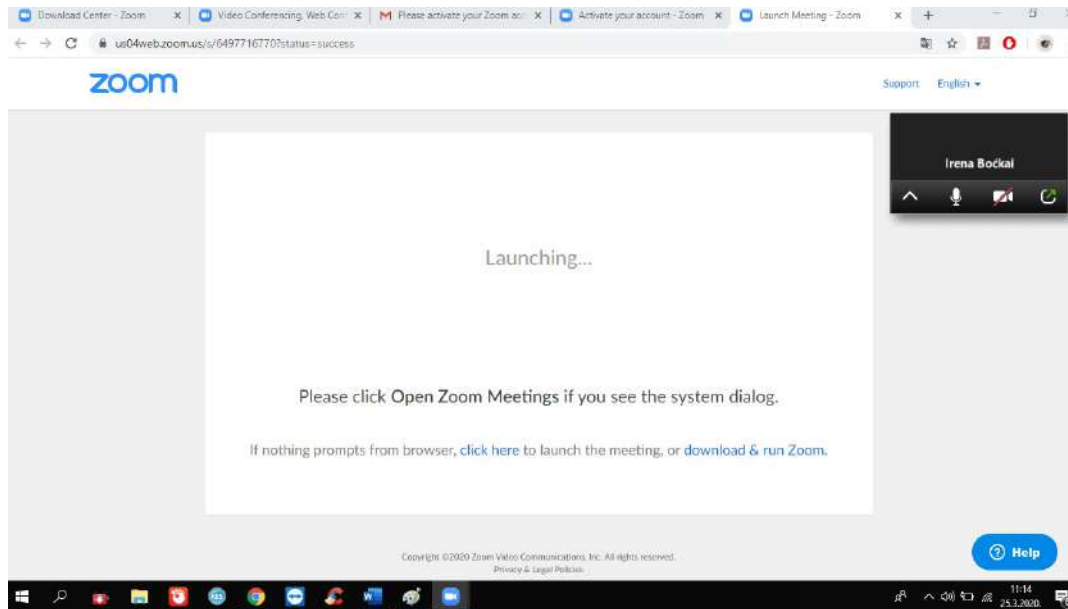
Download Center - Zoom
Video Conferencing, Web Conf
Please activate your Zoom acc
Activate your account - Zoom
Launch Meeting - Zoom

us04web.zoom.us/s/6497716770?status=success

zoom

Support English

Irena Bočkai

Launching...

Please click Open Zoom Meetings if you see the system dialog.

If nothing prompts from browser, click here to launch the meeting, or download & run Zoom.

Copyright ©2020 Zoom Video Communications, Inc. All rights reserved.
Privacy & Legal Policies

Help

11:14
25.3.2020.